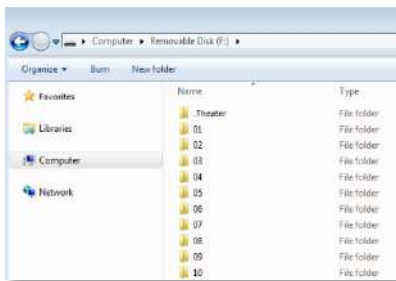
▸ Computer ▸ Removable Disk (F:) ▸

Organize ▾ Burn New folder

Favorites

Libraries

Computer

Network

| Name | Type |
|---|---|
| .Theater | File folder |
| 01 | File folder |
| 02 | File folder |
| 03 | File folder |
| 04 | File folder |
| 05 | File folder |
| 06 | File folder |
| 07 | File folder |
| 08 | File folder |
| 09 | File folder |
| 10 | File folder |